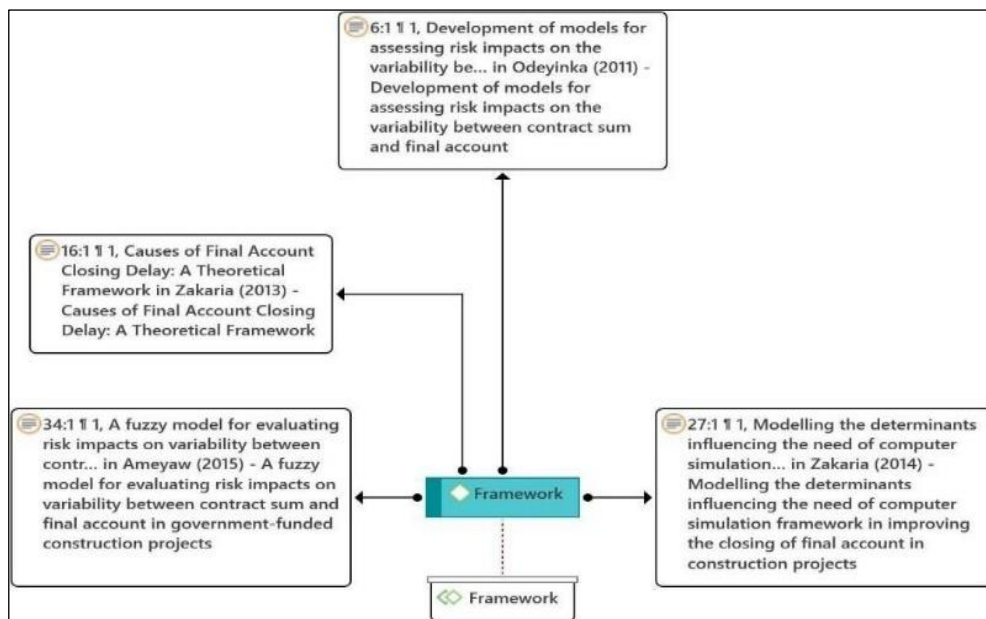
6:1 ¶ 1, Development of models for assessing risk impacts on the variability be... in Odeyinka (2011) - Development of models for assessing risk impacts on the variability between contract sum and final account

16:1 ¶ 1, Causes of Final Account Closing Delay: A Theoretical Framework in Zakaria (2013) - Causes of Final Account Closing Delay: A Theoretical Framework

34:1 ¶ 1, A fuzzy model for evaluating risk impacts on variability between contr... in Ameyaw (2015) - A fuzzy model for evaluating risk impacts on variability between contract sum and final account in government-funded construction projects

Framework

27:1 ¶ 1, Modelling the determinants influencing the need of computer simulation... in Zakaria (2014) - Modelling the determinants influencing the need of computer simulation framework in improving the closing of final account in construction projects

Framework